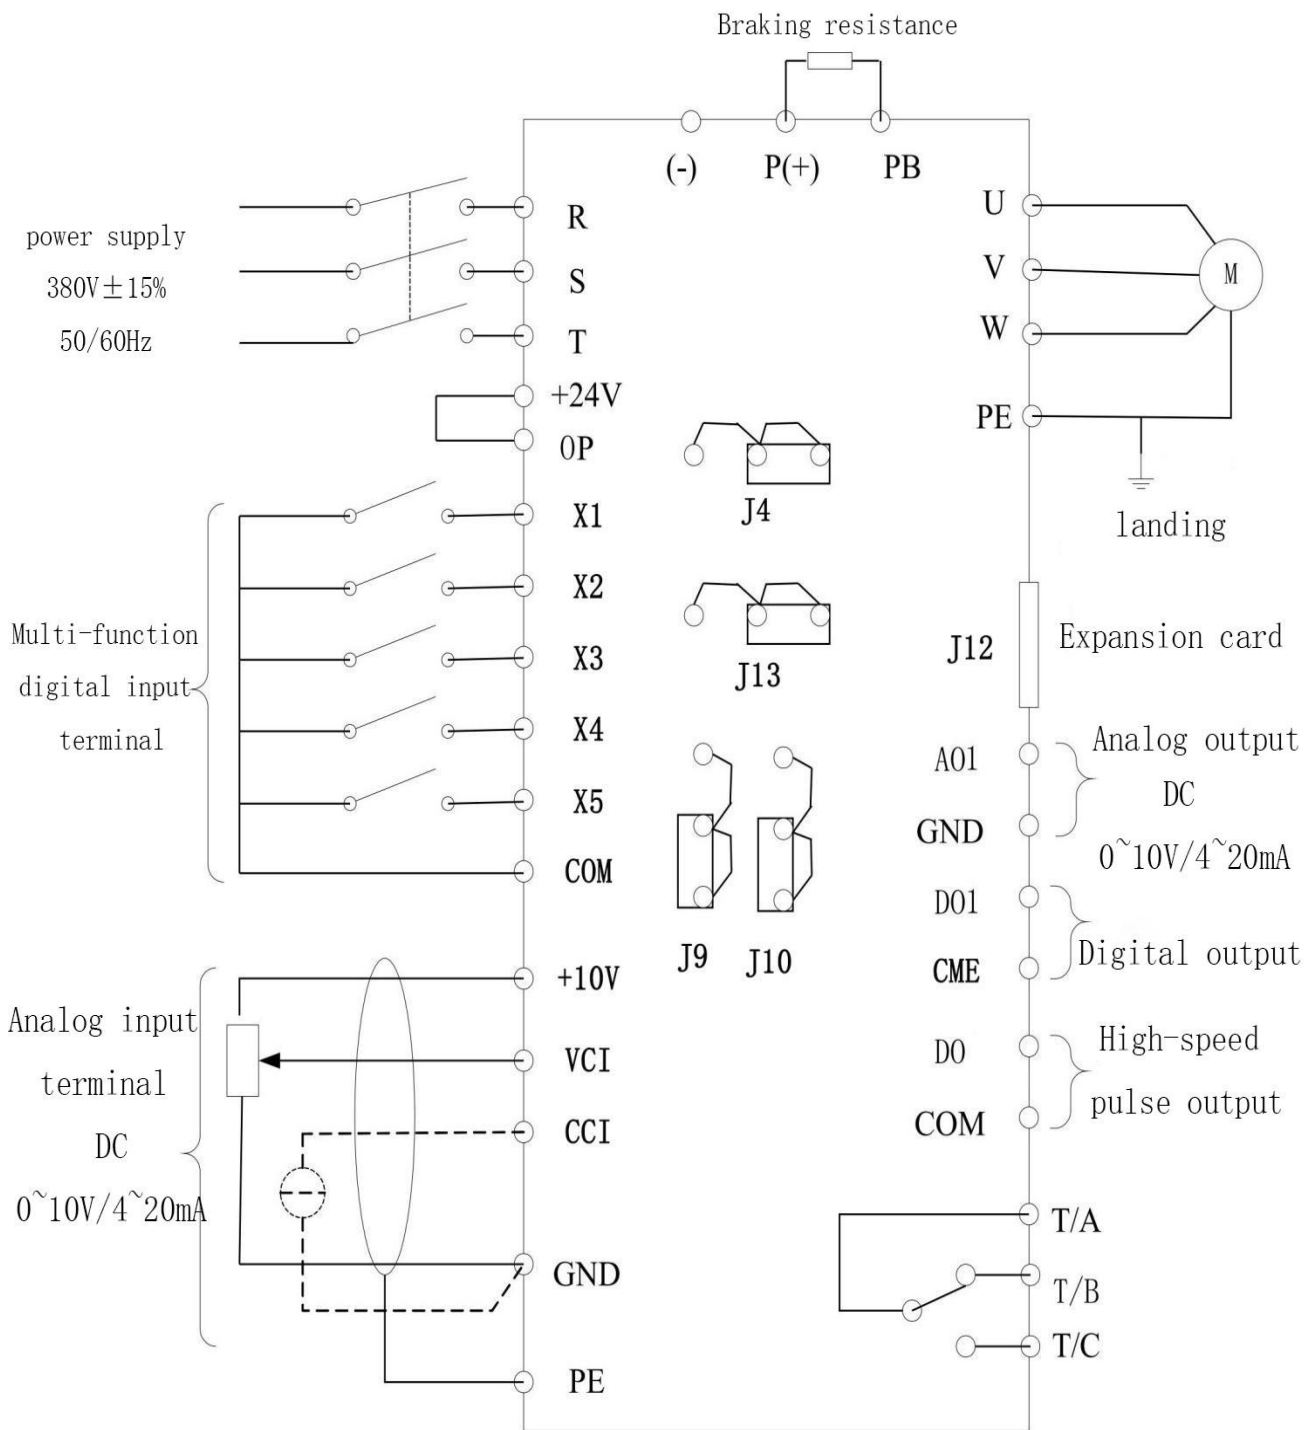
Braking resistance

(-) P(+) PB

power supply
380V±15%
50/60Hz

R
S
T
+24V
OP
X1
X2
X3
X4
X5
COM

Multi-function digital input terminal

+10V
VCI
CCI
GND
PE

Analog input terminal
DC
0~10V/4~20mA

J4
J13
J9 J10

U
V
W
PE
M

landing

J12
Expansion card

A01
GND
Analog output
DC
0~10V/4~20mA

D01
CME
Digital output

D0
COM
High-speed pulse output

T/A
T/B
T/C